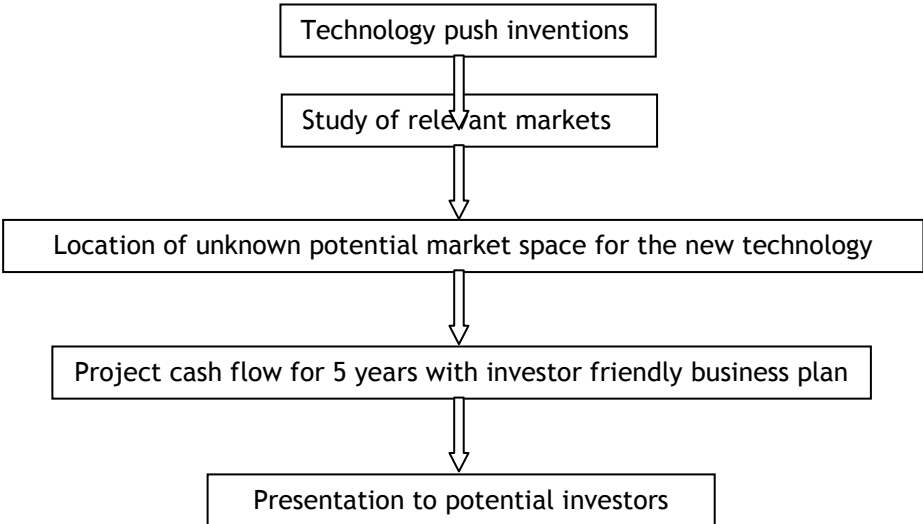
Technology push inventions

Study of relevant markets

Location of unknown potential market space for the new technology

Project cash flow for 5 years with investor friendly business plan

Presentation to potential investors